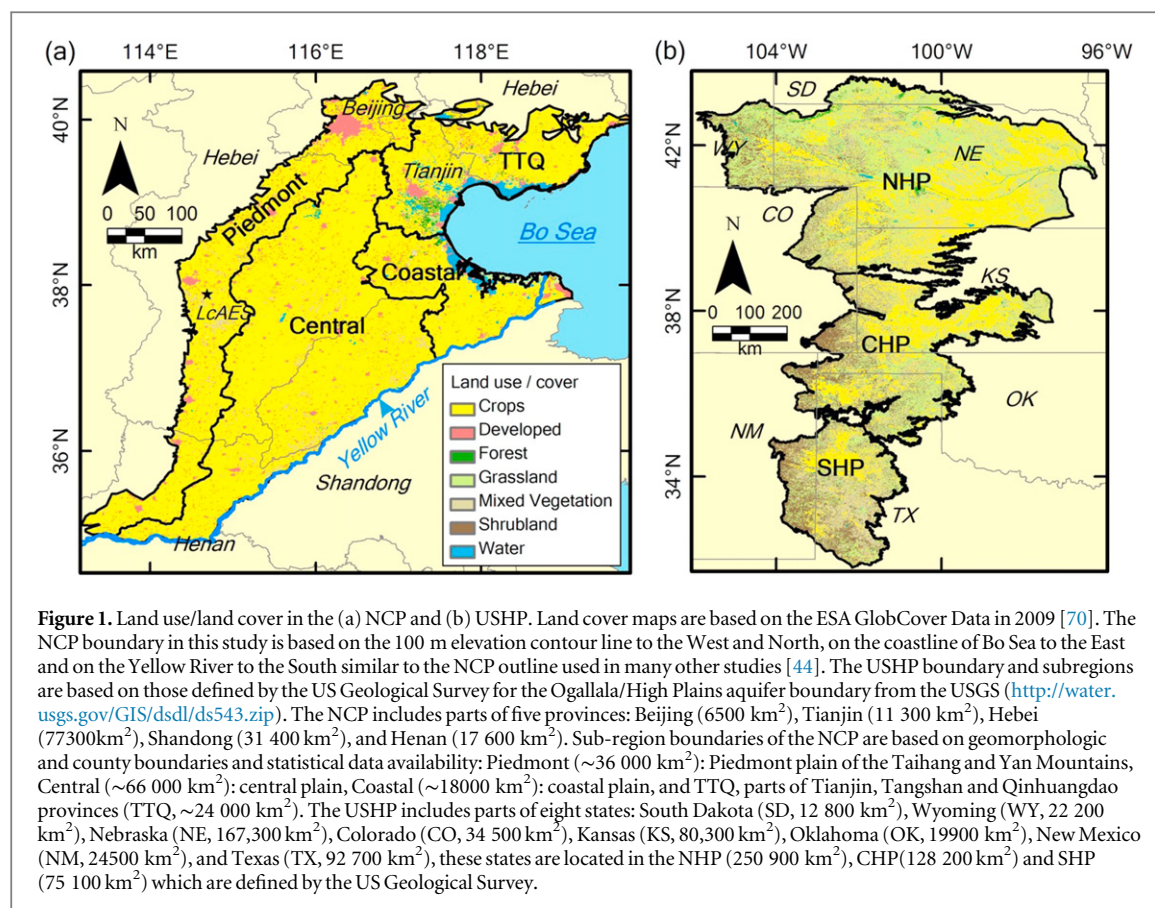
(a)
114°E 116°E 118°E
40°N
38°N
36°N
Beijing
Hebei
Hebei
TTQ
Tianjin
N
0 50 100
km
Piedmont
Bo Sea
Coastal
LcAES
Central
Yellow River
Shandong
Henan
Land use / cover
Crops
Developed
Forest
Grassland
Mixed Vegetation
Shrubland
Water

(b)
104°W 100°W 96°W
42°N
38°N
34°N
SD
WY
NE
NHP
CO
N
KS
0 100 200
km
CHP
OK
NM
SHP
TX

**Figure 1.** Land use/land cover in the (a) NCP and (b) USHP. Land cover maps are based on the ESA GlobCover Data in 2009 [70]. The NCP boundary in this study is based on the 100 m elevation contour line to the West and North, on the coastline of Bo Sea to the East and on the Yellow River to the South similar to the NCP outline used in many other studies [44]. The USHP boundary and subregions are based on those defined by the US Geological Survey for the Ogallala/High Plains aquifer boundary from the USGS (http://water.usgs.gov/GIS/dsdl/ds543.zip). The NCP includes parts of five provinces: Beijing (6500 km$^2$), Tianjin (11 300 km$^2$), Hebei (77300km$^2$), Shandong (31 400 km$^2$), and Henan (17 600 km$^2$). Sub-region boundaries of the NCP are based on geomorphologic and county boundaries and statistical data availability: Piedmont (~36 000 km$^2$): Piedmont plain of the Taihang and Yan Mountains, Central (~66 000 km$^2$): central plain, Coastal (~18000 km$^2$): coastal plain, and TTQ, parts of Tianjin, Tangshan and Qinhuangdao provinces (TTQ, ~24 000 km$^2$). The USHP includes parts of eight states: South Dakota (SD, 12 800 km$^2$), Wyoming (WY, 22 200 km$^2$), Nebraska (NE, 167,300 km$^2$), Colorado (CO, 34 500 km$^2$), Kansas (KS, 80,300 km$^2$), Oklahoma (OK, 19900 km$^2$), New Mexico (NM, 24500 km$^2$), and Texas (TX, 92 700 km$^2$), these states are located in the NHP (250 900 km$^2$), CHP(128 200 km$^2$) and SHP (75 100 km$^2$) which are defined by the US Geological Survey.